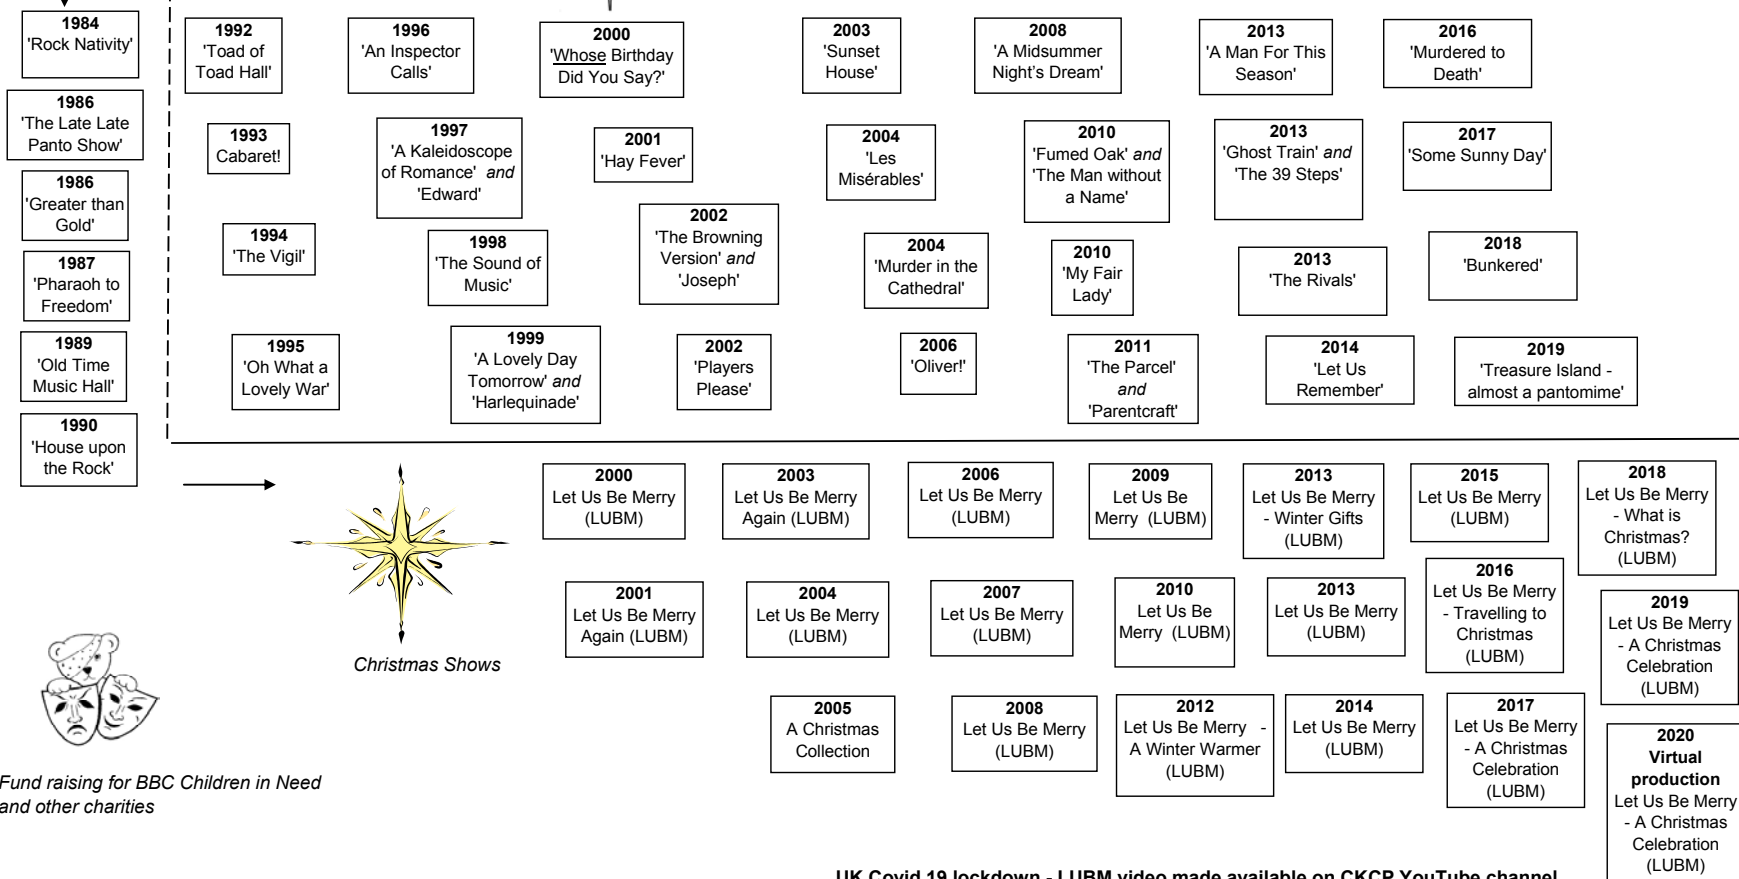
1984
'Rock Nativity'

1986
'The Late Late Panto Show'

1986
'Greater than Gold'

1987
'Pharaoh to Freedom'

1989
'Old Time Music Hall'

1990
'House upon the Rock'

1992
'Toad of Toad Hall'

1993
Cabaret!

1994
'The Vigil'

1995
'Oh What a Lovely War'

1996
'An Inspector Calls'

1997
'A Kaleidoscope of Romance' *and* 'Edward'

1998
'The Sound of Music'

1999
'A Lovely Day Tomorrow' *and* 'Harlequinade'

2000
'Whose Birthday Did You Say?'

2001
'Hay Fever'

2002
'The Browning Version' *and* 'Joseph'

2002
'Players Please'

2003
'Sunset House'

2004
'Les Misérables'

2004
'Murder in the Cathedral'

2006
'Oliver!'

2008
'A Midsummer Night's Dream'

2010
'Fumed Oak' *and* 'The Man without a Name'

2010
'My Fair Lady'

2011
'The Parcel' *and* 'Parentcraft'

2013
'A Man For This Season'

2013
'Ghost Train' *and* 'The 39 Steps'

2013
'The Rivals'

2014
'Let Us Remember'

2016
'Murdered to Death'

2017
'Some Sunny Day'

2018
'Bunkered'

2019
'Treasure Island - almost a pantomime'

*Christmas Shows*

2000
Let Us Be Merry (LUBM)

2001
Let Us Be Merry Again (LUBM)

2003
Let Us Be Merry Again (LUBM)

2004
Let Us Be Merry (LUBM)

2005
A Christmas Collection

2006
Let Us Be Merry (LUBM)

2007
Let Us Be Merry (LUBM)

2008
Let Us Be Merry (LUBM)

2009
Let Us Be Merry (LUBM)

2010
Let Us Be Merry (LUBM)

2012
Let Us Be Merry - A Winter Warmer (LUBM)

2013
Let Us Be Merry - Winter Gifts (LUBM)

2013
Let Us Be Merry (LUBM)

2014
Let Us Be Merry (LUBM)

2015
Let Us Be Merry (LUBM)

2016
Let Us Be Merry - Travelling to Christmas (LUBM)

2017
Let Us Be Merry - A Christmas Celebration (LUBM)

2018
Let Us Be Merry - What is Christmas? (LUBM)

2019
Let Us Be Merry - A Christmas Celebration (LUBM)

2020
**Virtual production**
Let Us Be Merry - A Christmas Celebration (LUBM)

*Fund raising for BBC Children in Need and other charities*

**UK Covid 19 lockdown - LUBM video made available on CKCP YouTube channel**